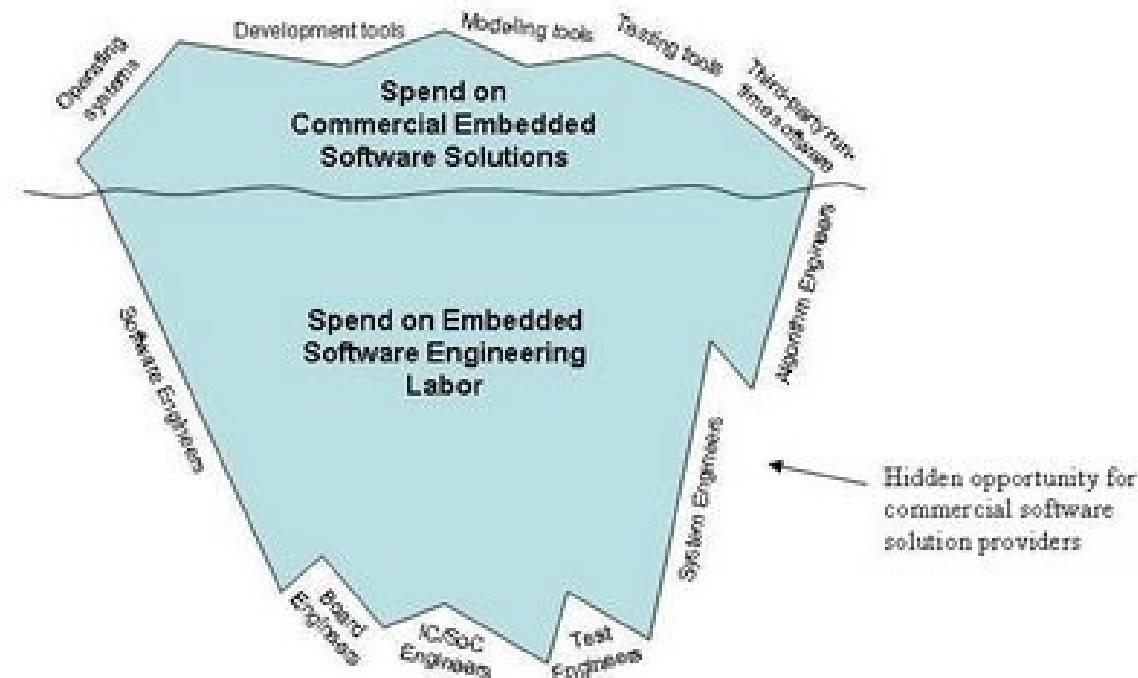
Operating systems

Development tools

Modeling tools

Testing tools

Third-party run-time software

Spend on Commercial Embedded Software Solutions

Spend on Embedded Software Engineering Labor

Software Engineers

Algorithm Engineers

System Engineers

Board Engineers

IC/SoC Engineers

Test Engineers

Hidden opportunity for commercial software solution providers